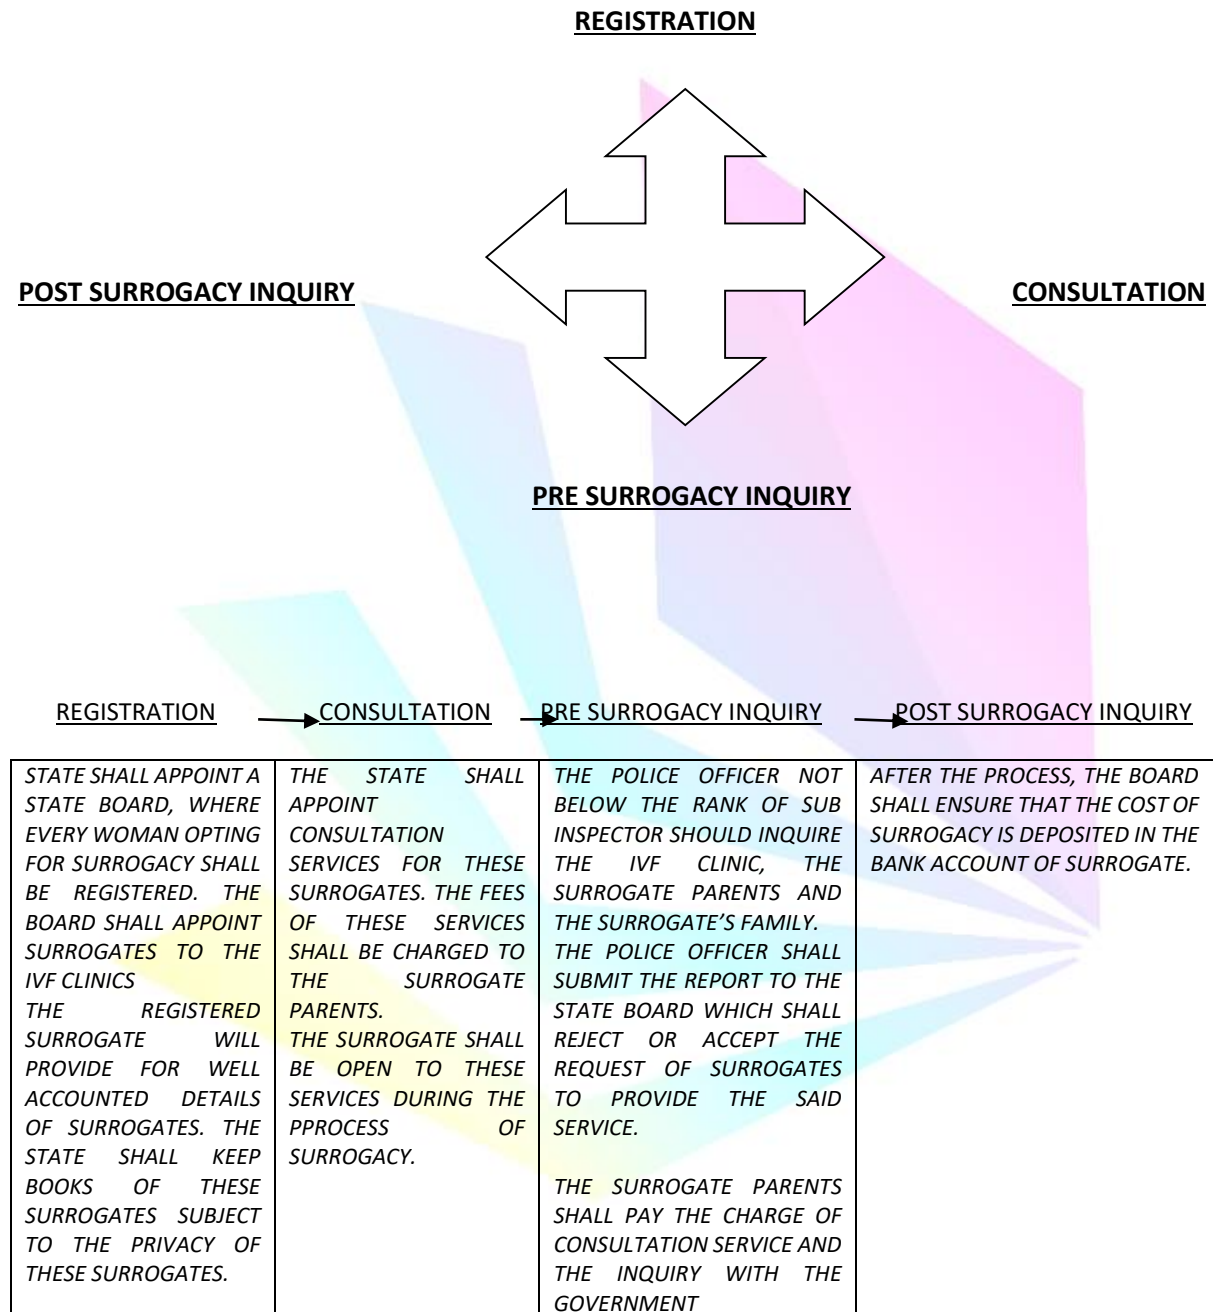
REGISTRATION

POST SURROGACY INQUIRY

CONSULTATION

PRE SURROGACY INQUIRY

| REGISTRATION | CONSULTATION | PRE SURROGACY INQUIRY | POST SURROGACY INQUIRY |
|---|---|---|---|
| *STATE SHALL APPOINT A STATE BOARD, WHERE EVERY WOMAN OPTING FOR SURROGACY SHALL BE REGISTERED. THE BOARD SHALL APPOINT SURROGATES TO THE IVF CLINICS THE REGISTERED SURROGATE WILL PROVIDE FOR WELL ACCOUNTED DETAILS OF SURROGATES. THE STATE SHALL KEEP BOOKS OF THESE SURROGATES SUBJECT TO THE PRIVACY OF THESE SURROGATES.* | *THE STATE SHALL APPOINT CONSULTATION SERVICES FOR THESE SURROGATES. THE FEES OF THESE SERVICES SHALL BE CHARGED TO THE SURROGATE PARENTS. THE SURROGATE SHALL BE OPEN TO THESE SERVICES DURING THE PPROCESS OF SURROGACY.* | *THE POLICE OFFICER NOT BELOW THE RANK OF SUB INSPECTOR SHOULD INQUIRE THE IVF CLINIC, THE SURROGATE PARENTS AND THE SURROGATE'S FAMILY. THE POLICE OFFICER SHALL SUBMIT THE REPORT TO THE STATE BOARD WHICH SHALL REJECT OR ACCEPT THE REQUEST OF SURROGATES TO PROVIDE THE SAID SERVICE. THE SURROGATE PARENTS SHALL PAY THE CHARGE OF CONSULTATION SERVICE AND THE INQUIRY WITH THE GOVERNMENT* | *AFTER THE PROCESS, THE BOARD SHALL ENSURE THAT THE COST OF SURROGACY IS DEPOSITED IN THE BANK ACCOUNT OF SURROGATE.* |